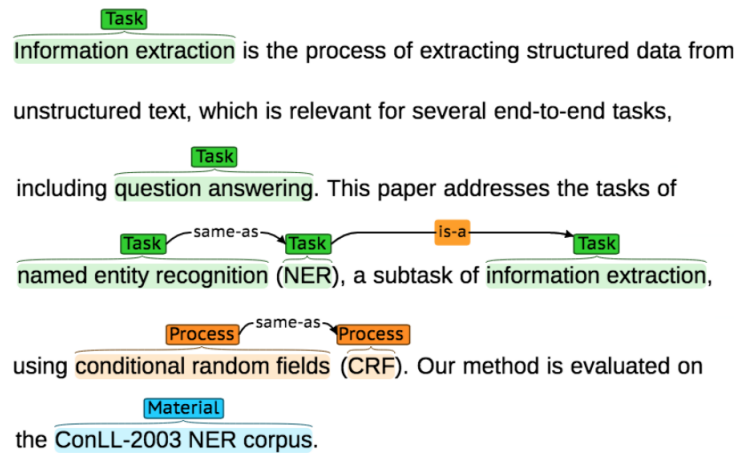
Task
Information extraction is the process of extracting structured data from unstructured text, which is relevant for several end-to-end tasks,

Task
including question answering. This paper addresses the tasks of

Task same-as Task is-a Task
named entity recognition (NER), a subtask of information extraction,

Process same-as Process
using conditional random fields (CRF). Our method is evaluated on

Material
the ConLL-2003 NER corpus.